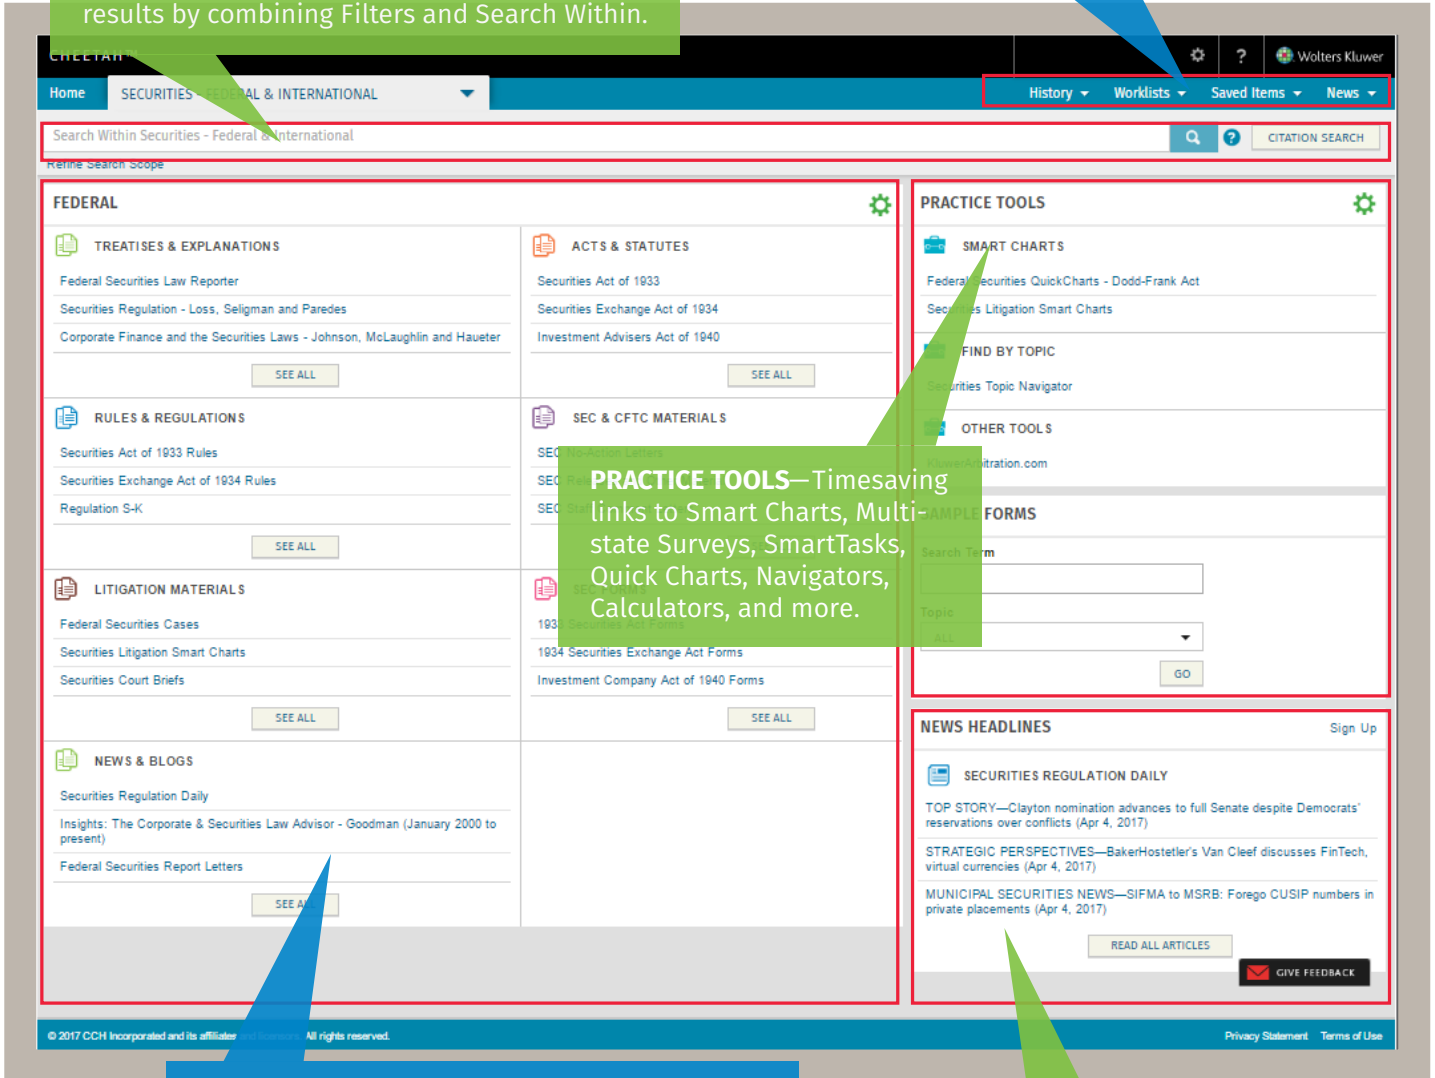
results by combining Filters and Search Within.

CHEETAH

Wolters Kluwer

Home | SECURITIES - FEDERAL & INTERNATIONAL

History | Worklists | Saved Items | News

Search Within Securities - Federal & International

CITATION SEARCH

Refine Search Scope

FEDERAL

TREATISES & EXPLANATIONS

Federal Securities Law Reporter

Securities Regulation - Loss, Seligman and Paredes

Corporate Finance and the Securities Laws - Johnson, McLaughlin and Haueter

SEE ALL

ACTS & STATUTES

Securities Act of 1933

Securities Exchange Act of 1934

Investment Advisers Act of 1940

SEE ALL

RULES & REGULATIONS

Securities Act of 1933 Rules

Securities Exchange Act of 1934 Rules

Regulation S-K

SEE ALL

SEC & CFTC MATERIALS

SEC No-Action Letters

SEC Rel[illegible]

SEC Sta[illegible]

LITIGATION MATERIALS

Federal Securities Cases

Securities Litigation Smart Charts

Securities Court Briefs

SEE ALL

SEC FORMS

1933 Securities Act Forms

1934 Securities Exchange Act Forms

Investment Company Act of 1940 Forms

SEE ALL

NEWS & BLOGS

Securities Regulation Daily

Insights: The Corporate & Securities Law Advisor - Goodman (January 2000 to present)

Federal Securities Report Letters

SEE ALL

PRACTICE TOOLS

SMART CHARTS

Federal Securities QuickCharts - Dodd-Frank Act

Securities Litigation Smart Charts

FIND BY TOPIC

Securities Topic Navigator

OTHER TOOLS

KluwerArbitration.com

SAMPLE FORMS

Search Term

Topic

ALL

GO

PRACTICE TOOLS—Timesaving links to Smart Charts, Multi-state Surveys, SmartTasks, Quick Charts, Navigators, Calculators, and more.

NEWS HEADLINES

Sign Up

SECURITIES REGULATION DAILY

TOP STORY—Clayton nomination advances to full Senate despite Democrats' reservations over conflicts (Apr 4, 2017)

STRATEGIC PERSPECTIVES—BakerHostetler's Van Cleef discusses FinTech, virtual currencies (Apr 4, 2017)

MUNICIPAL SECURITIES NEWS—SIFMA to MSRB: Forego CUSIP numbers in private placements (Apr 4, 2017)

READ ALL ARTICLES

GIVE FEEDBACK

© 2017 CCH Incorporated and its affiliates and licensors. All rights reserved.

Privacy Statement Terms of Use